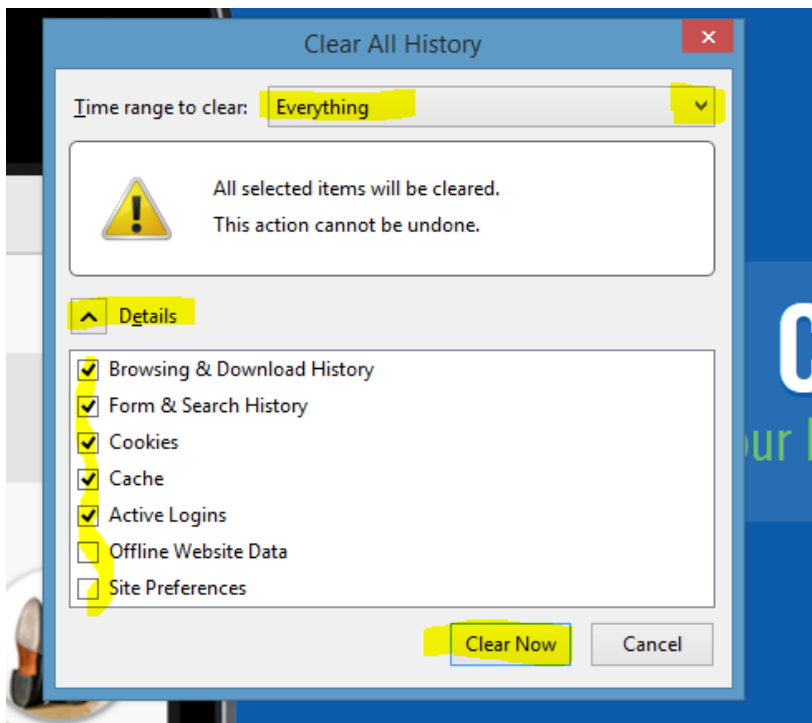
Clear All History

Time range to clear: Everything

All selected items will be cleared.
This action cannot be undone.

Details

Browsing & Download History
Form & Search History
Cookies
Cache
Active Logins
Offline Website Data
Site Preferences

Clear Now
Cancel

C
our I